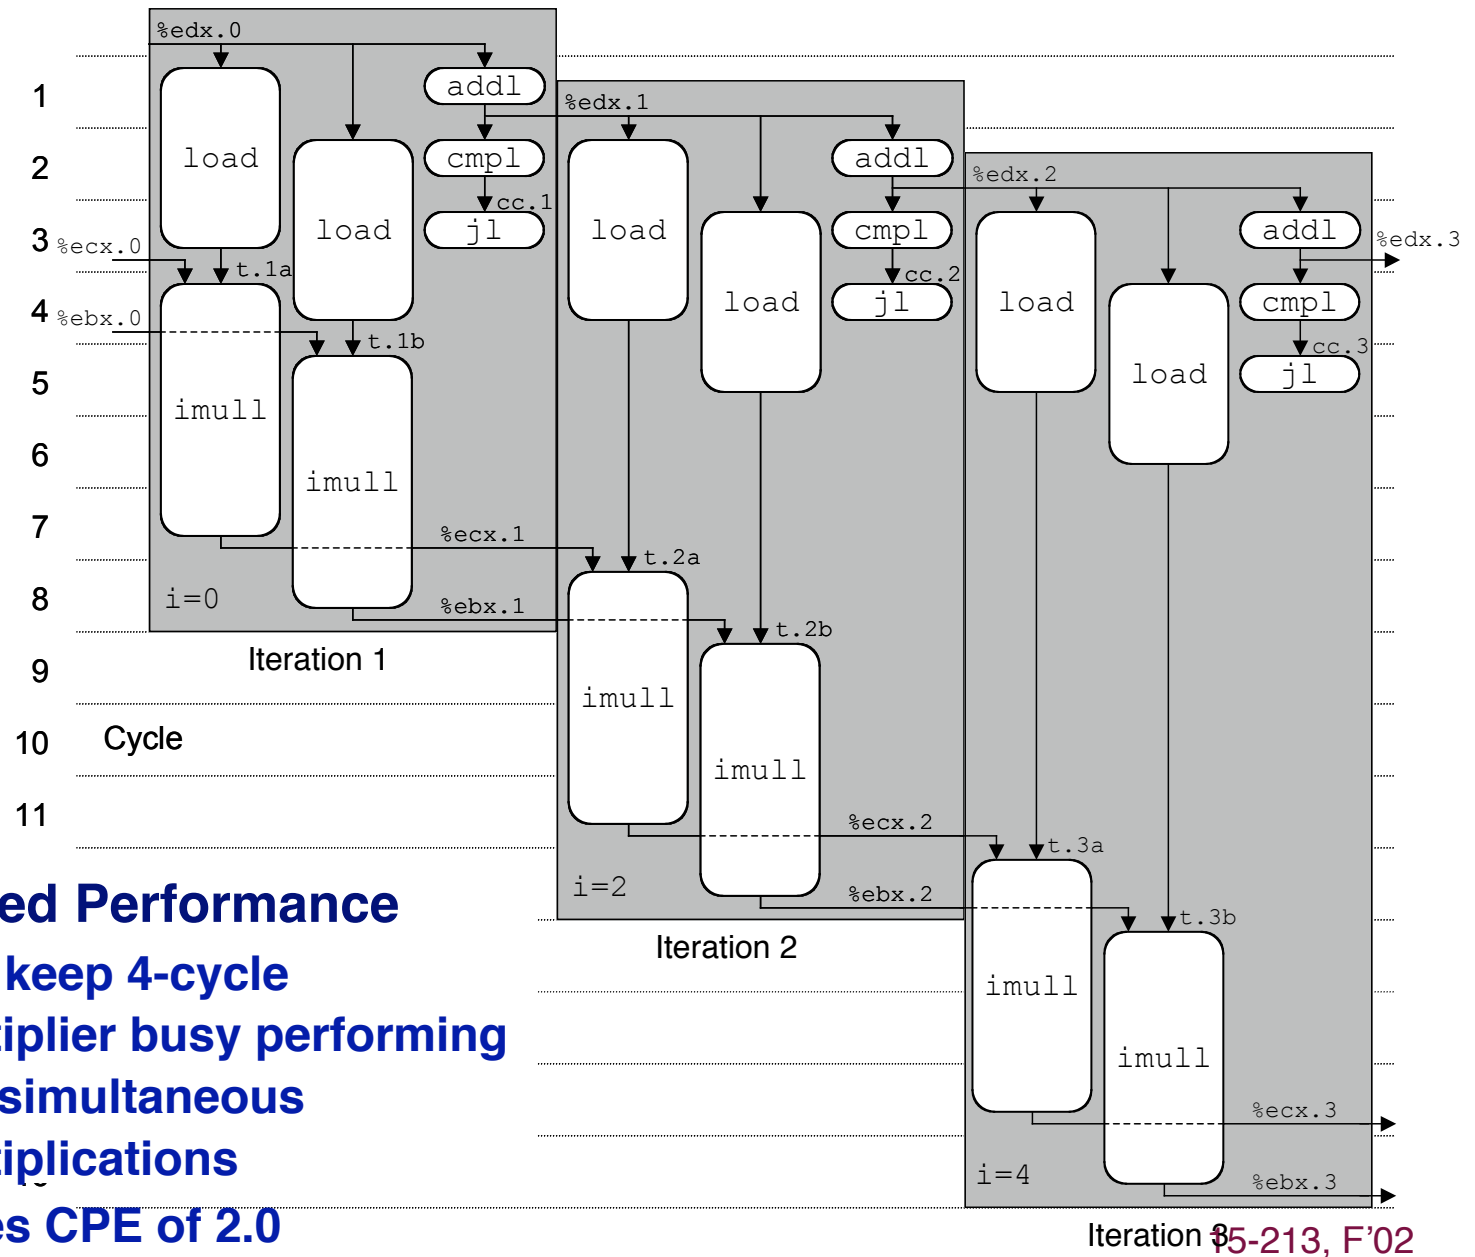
%edx.0
1
2
3 %ecx.0
4 %ebx.0
5
6
7
8
9
10 Cycle
11

load
load
addl
cmpl
cc.1
jl
t.1a
t.1b
imull
imull
%ecx.1
%ebx.1
i=0
Iteration 1

%edx.1
load
load
addl
cmpl
cc.2
jl
t.2a
t.2b
imull
imull
%ecx.2
%ebx.2
i=2
Iteration 2

%edx.2
load
load
addl
%edx.3
cmpl
cc.3
jl
t.3a
t.3b
imull
imull
%ecx.3
%ebx.3
i=4
Iteration 3

ed Performance
keep 4-cycle
iplier busy performing
simultaneous
iplications
es CPE of 2.0

15-213, F'02